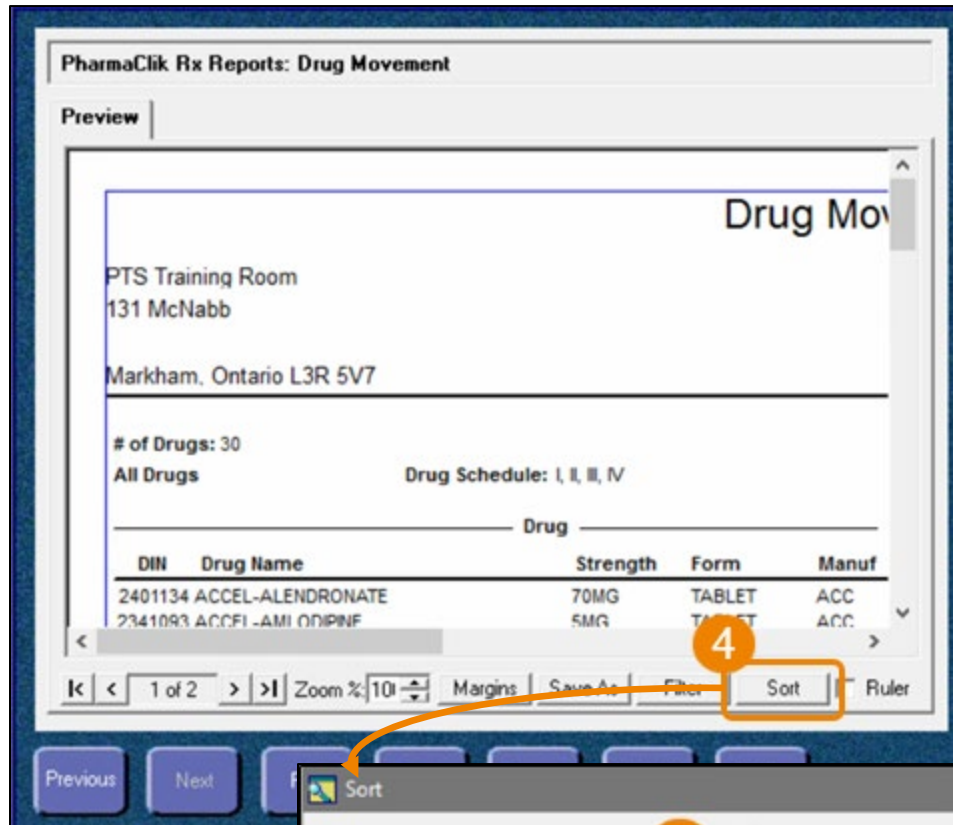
PharmaClik Rx Reports: Drug Movement

Preview

Drug Mov

PTS Training Room
131 McNabb

Markham, Ontario L3R 5V7

# of Drugs: 30
All Drugs
Drug Schedule: I, II, III, IV

Drug

| DIN | Drug Name | Strength | Form | Manuf |
|---|---|---|---|---|
| 2401134 | ACCEL-ALENDRONATE | 70MG | TABLET | ACC |
| 2341093 | ACCEL-AMLODIPINE | 5MG | TABLET | ACC |

4

1 of 2
Zoom %: 10
Margins
Save As
Filter
Sort
Ruler

Previous
Next
F

Sort